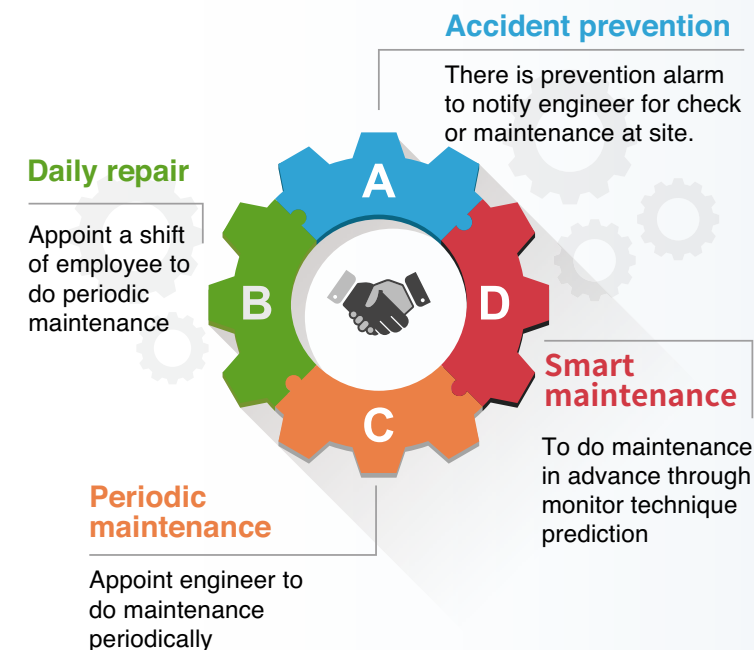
Accident prevention

There is prevention alarm to notify engineer for check or maintenance at site.

Daily repair

Appoint a shift of employee to do periodic maintenance

A

B

D

C

Smart maintenance

To do maintenance in advance through monitor technique prediction

Periodic maintenance

Appoint engineer to do maintenance periodically